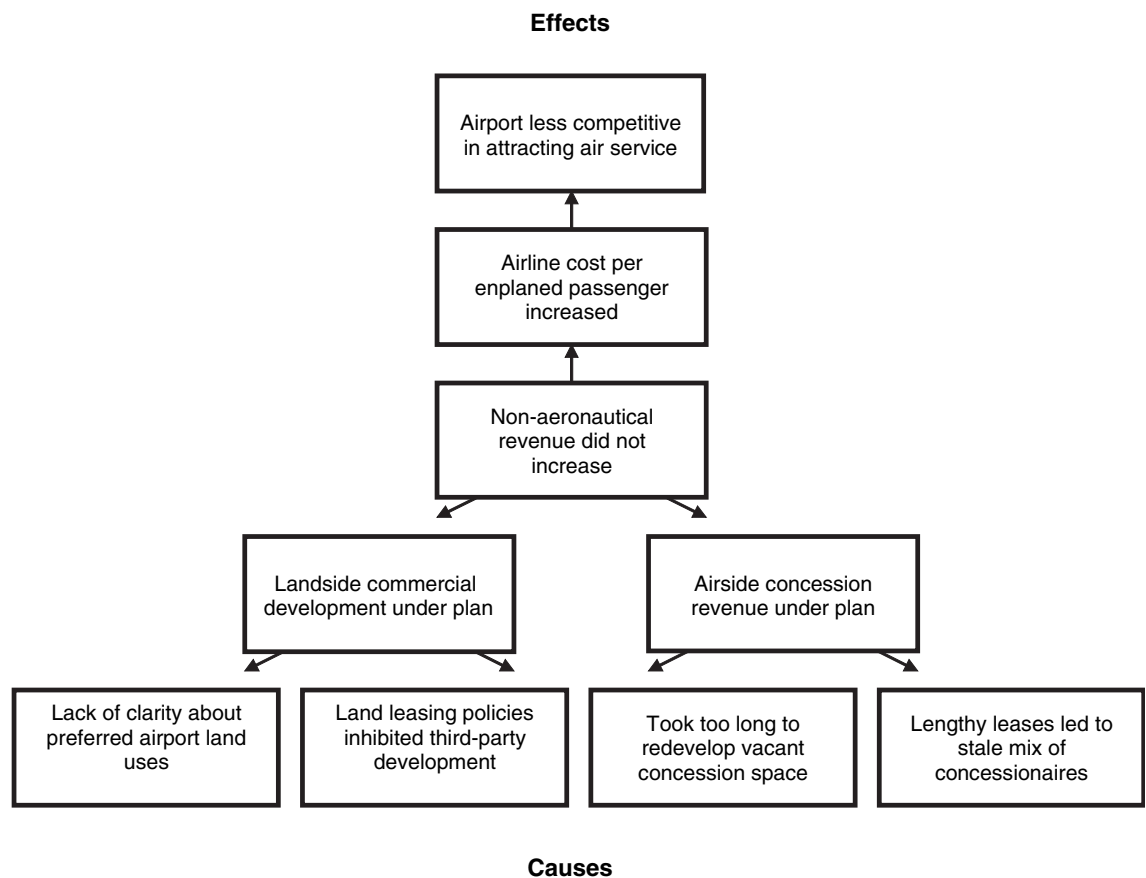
Effects

Airport less competitive in attracting air service

Airline cost per enplaned passenger increased

Non-aeronautical revenue did not increase

Landside commercial development under plan

Airside concession revenue under plan

Lack of clarity about preferred airport land uses

Land leasing policies inhibited third-party development

Took too long to redevelop vacant concession space

Lengthy leases led to stale mix of concessionaires

Causes